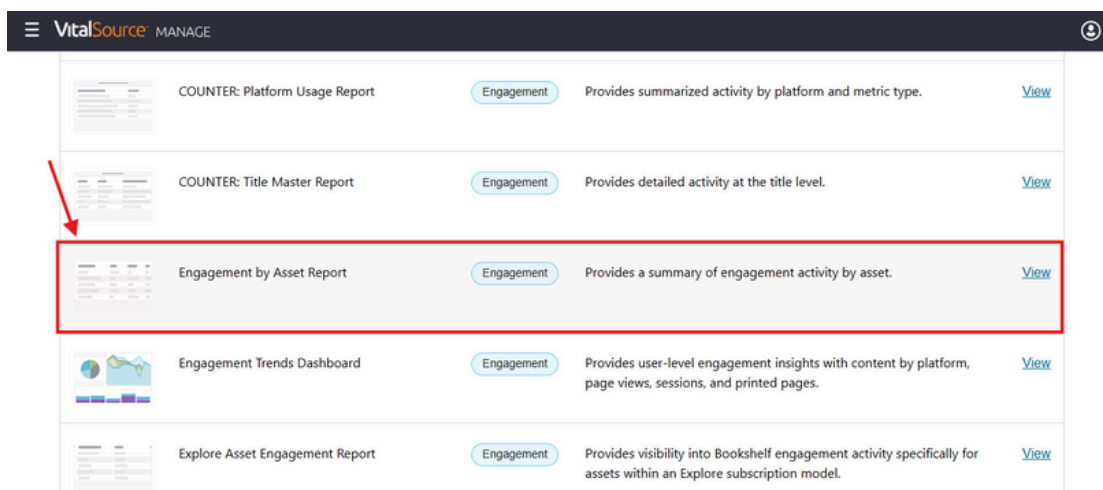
VitalSource MANAGE

COUNTER: Platform Usage Report | Engagement | Provides summarized activity by platform and metric type. | View

COUNTER: Title Master Report | Engagement | Provides detailed activity at the title level. | View

Engagement by Asset Report | Engagement | Provides a summary of engagement activity by asset. | View

Engagement Trends Dashboard | Engagement | Provides user-level engagement insights with content by platform, page views, sessions, and printed pages. | View

Explore Asset Engagement Report | Engagement | Provides visibility into Bookshelf engagement activity specifically for assets within an Explore subscription model. | View